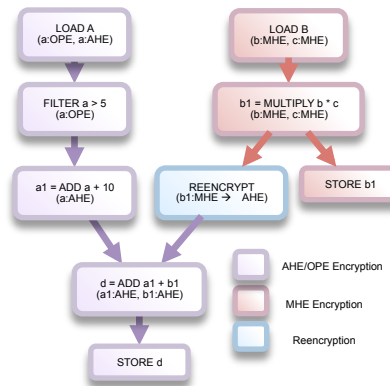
LOAD A
(a:OPE, a:AHE)

LOAD B
(b:MHE, c:MHE)

FILTER a > 5
(a:OPE)

b1 = MULTIPLY b * c
(b:MHE, c:MHE)

a1 = ADD a + 10
(a:AHE)

REENCRYPT
(b1:MHE → AHE)

STORE b1

d = ADD a1 + b1
(a1:AHE, b1:AHE)

STORE d

AHE/OPE Encryption

MHE Encryption

Reencryption